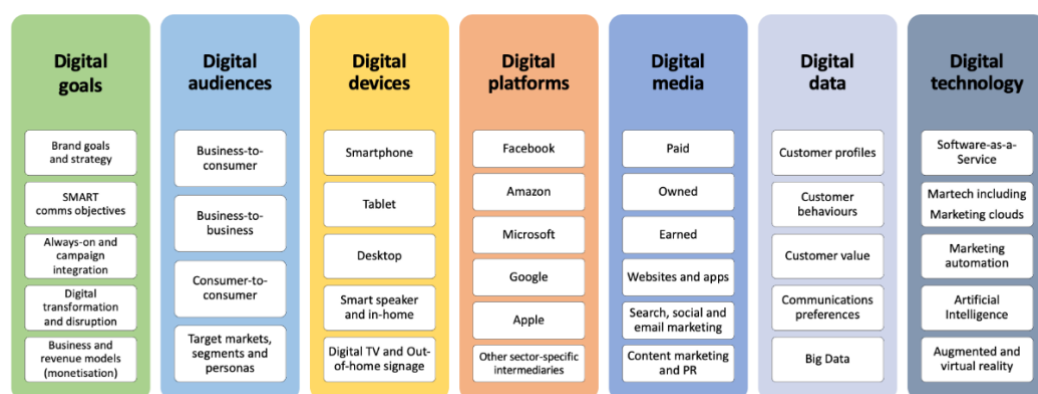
Digital goals

Brand goals and strategy

SMART comms objectives

Always-on and campaign integration

Digital transformation and disruption

Business and revenue models (monetisation)

Digital audiences

Business-to-consumer

Business-to-business

Consumer-to-consumer

Target markets, segments and personas

Digital devices

Smartphone

Tablet

Desktop

Smart speaker and in-home

Digital TV and Out-of-home signage

Digital platforms

Facebook

Amazon

Microsoft

Google

Apple

Other sector-specific intermediaries

Digital media

Paid

Owned

Earned

Websites and apps

Search, social and email marketing

Content marketing and PR

Digital data

Customer profiles

Customer behaviours

Customer value

Communications preferences

Big Data

Digital technology

Software-as-a-Service

Martech including Marketing clouds

Marketing automation

Artificial Intelligence

Augmented and virtual reality